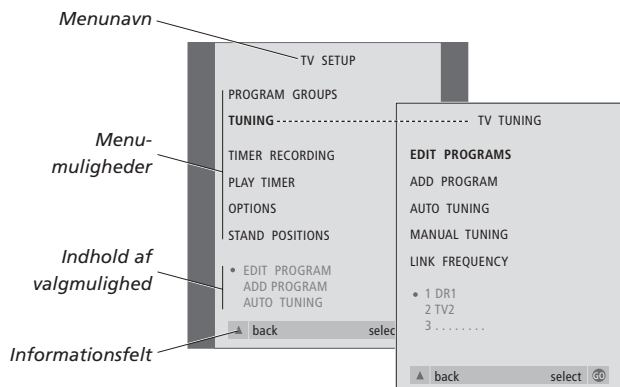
Menunavn

TV SETUP

PROGRAM GROUPS
TUNING
TIMER RECORDING
PLAY TIMER
OPTIONS
STAND POSITIONS

• EDIT PROGRAM
ADD PROGRAM
AUTO TUNING

▲ back select

Menumuligheder

Indhold af valgmulighed

Informationsfelt

TV TUNING

EDIT PROGRAMS
ADD PROGRAM
AUTO TUNING
MANUAL TUNING
LINK FREQUENCY

• 1 DR1
2 TV2
3 . . . . . . . .

▲ back select GO